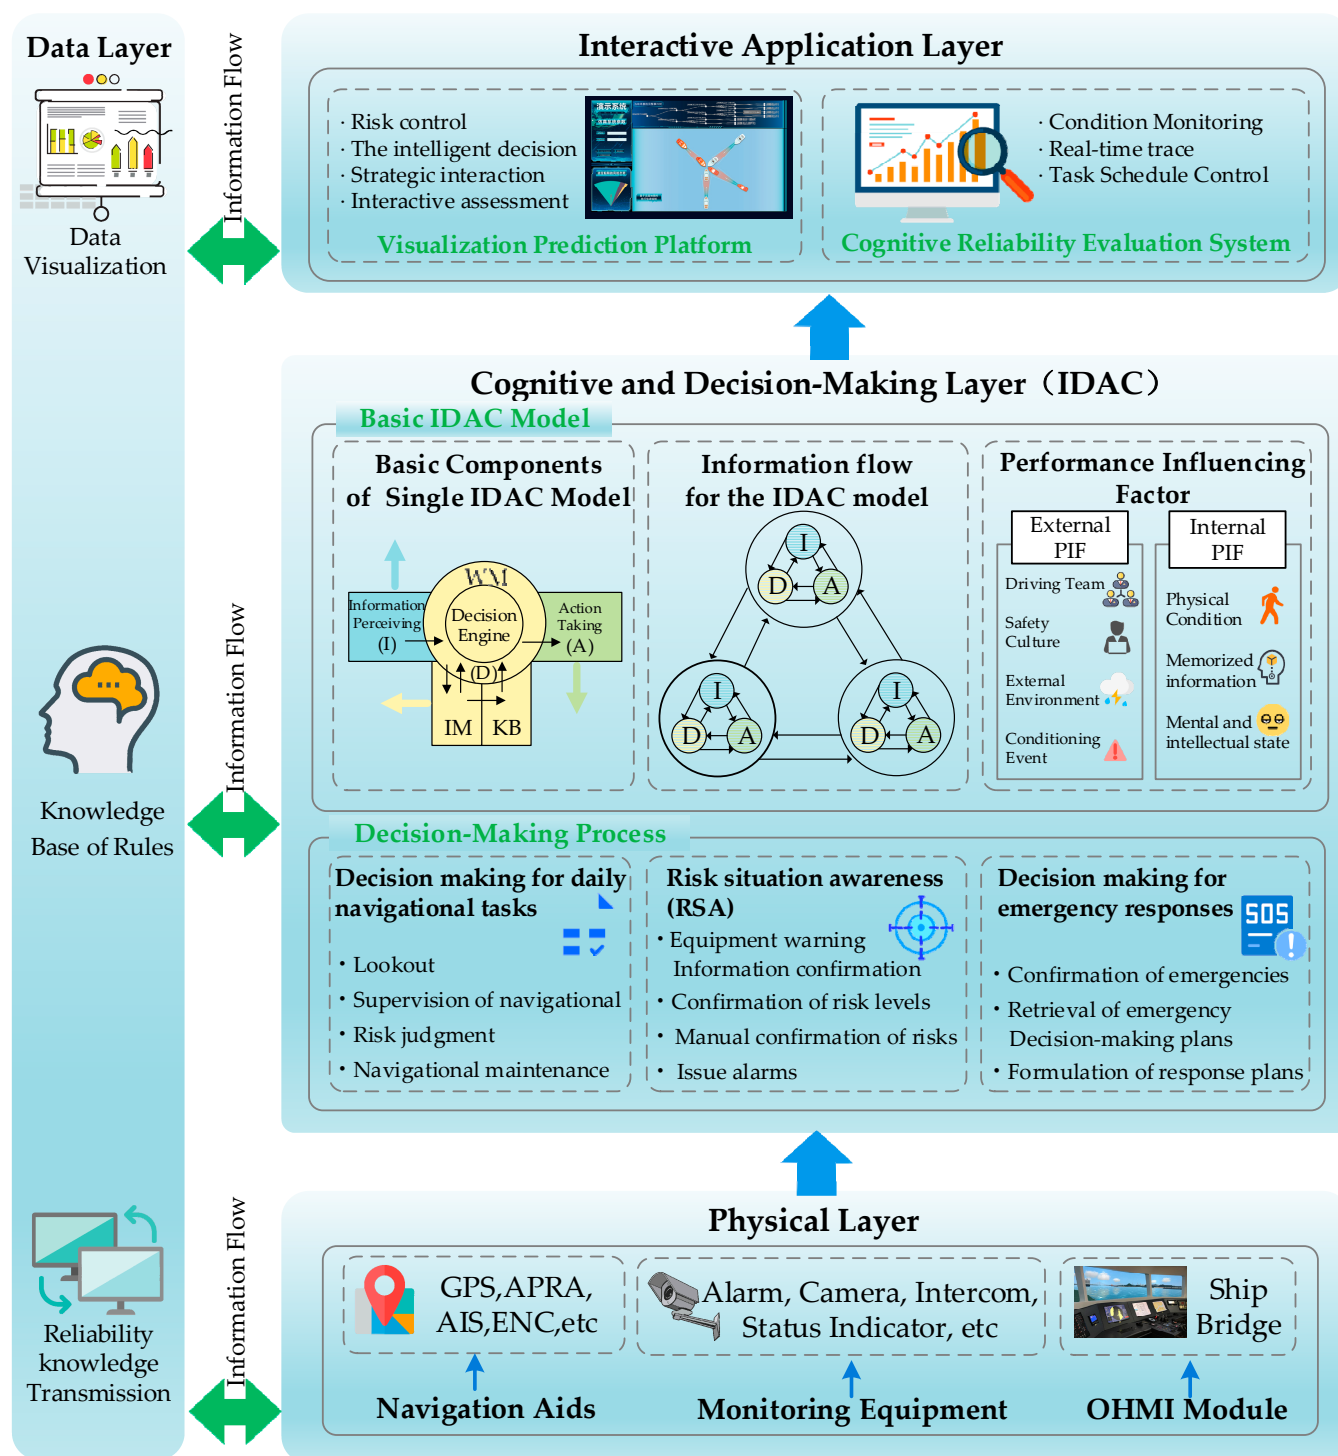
Data Layer

Data Visualization

Knowledge Base of Rules

Reliability knowledge Transmission

Information Flow

Information Flow

Information Flow

Interactive Application Layer

· Risk control
· The intelligent decision
· Strategic interaction
· Interactive assessment

Visualization Prediction Platform

· Condition Monitoring
· Real-time trace
· Task Schedule Control

Cognitive Reliability Evaluation System

Cognitive and Decision-Making Layer（IDAC）

Basic IDAC Model

Basic Components of Single IDAC Model

WM

Information Perceiving (I)

Decision Engine

Action Taking (A)

(D)

IM

KB

Information flow for the IDAC model

I

D

A

I

D

A

I

D

A

Performance Influencing Factor

External PIF

Driving Team

Safety Culture

External Environment

Conditioning Event

Internal PIF

Physical Condition

Memorized information

Mental and intellectual state

Decision-Making Process

Decision making for daily navigational tasks

· Lookout
· Supervision of navigational
· Risk judgment
· Navigational maintenance

Risk situation awareness (RSA)

· Equipment warning Information confirmation
· Confirmation of risk levels
· Manual confirmation of risks
· Issue alarms

Decision making for emergency responses

SOS

· Confirmation of emergencies
· Retrieval of emergency Decision-making plans
· Formulation of response plans

Physical Layer

GPS,APRA, AIS,ENC,etc

Alarm, Camera, Intercom, Status Indicator, etc

Ship Bridge

Navigation Aids

Monitoring Equipment

OHMI Module